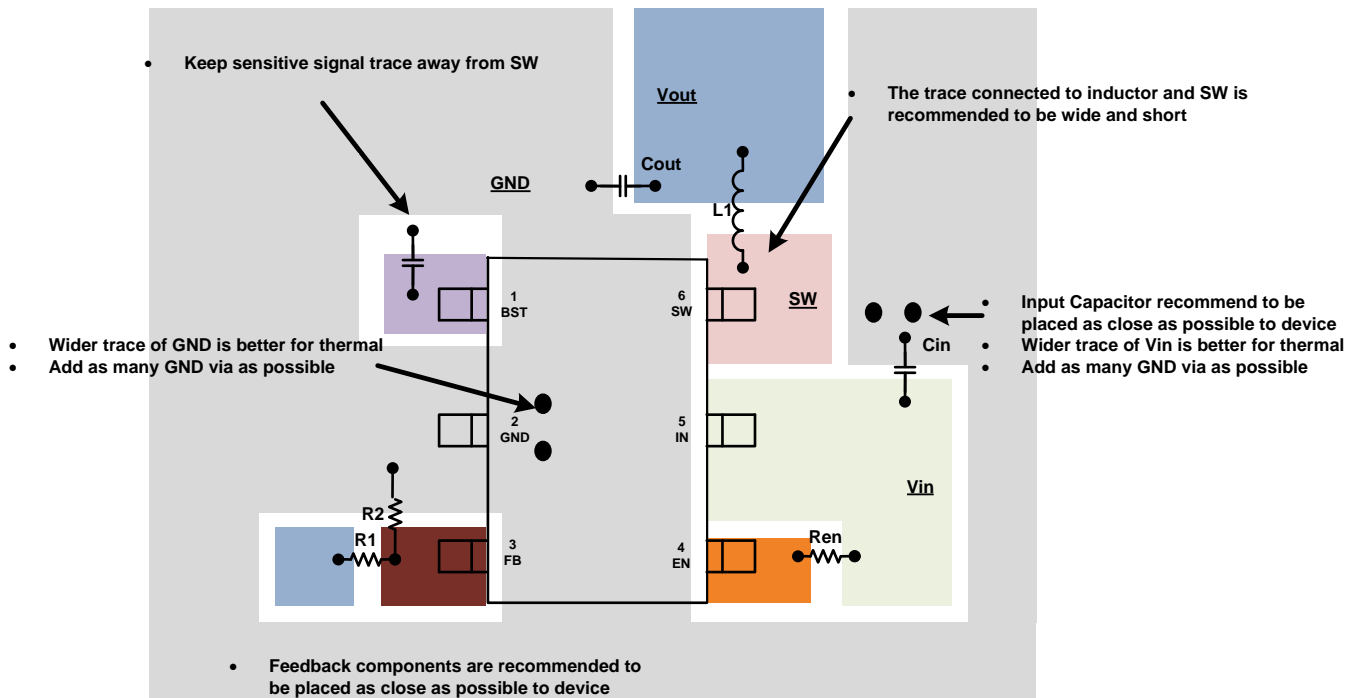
- Keep sensitive signal trace away from SW

Vout

- The trace connected to inductor and SW is recommended to be wide and short

GND

Cout

L1

SW

- Input Capacitor recommend to be placed as close as possible to device
- Wider trace of Vin is better for thermal
- Add as many GND via as possible

Cin

1
BST

6
SW

- Wider trace of GND is better for thermal
- Add as many GND via as possible

2
GND

5
IN

Vin

R2

R1

3
FB

4
EN

Ren

- Feedback components are recommended to be placed as close as possible to device